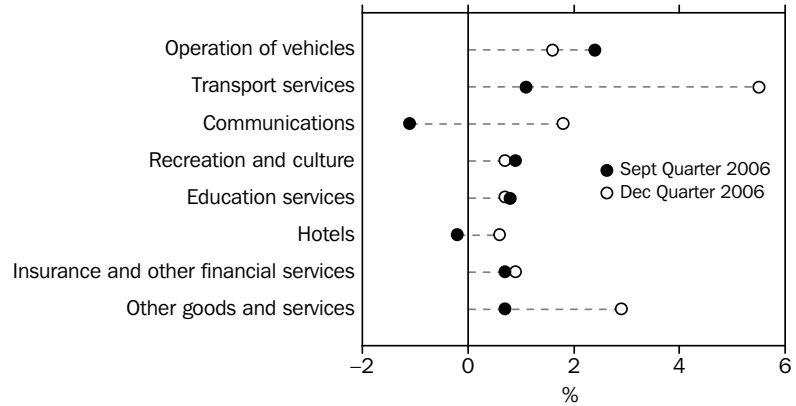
Operation of vehicles
Transport services
Communications
Recreation and culture
Education services
Hotels
Insurance and other financial services
Other goods and services

Sept Quarter 2006
Dec Quarter 2006

–2
0
2
4
6
%